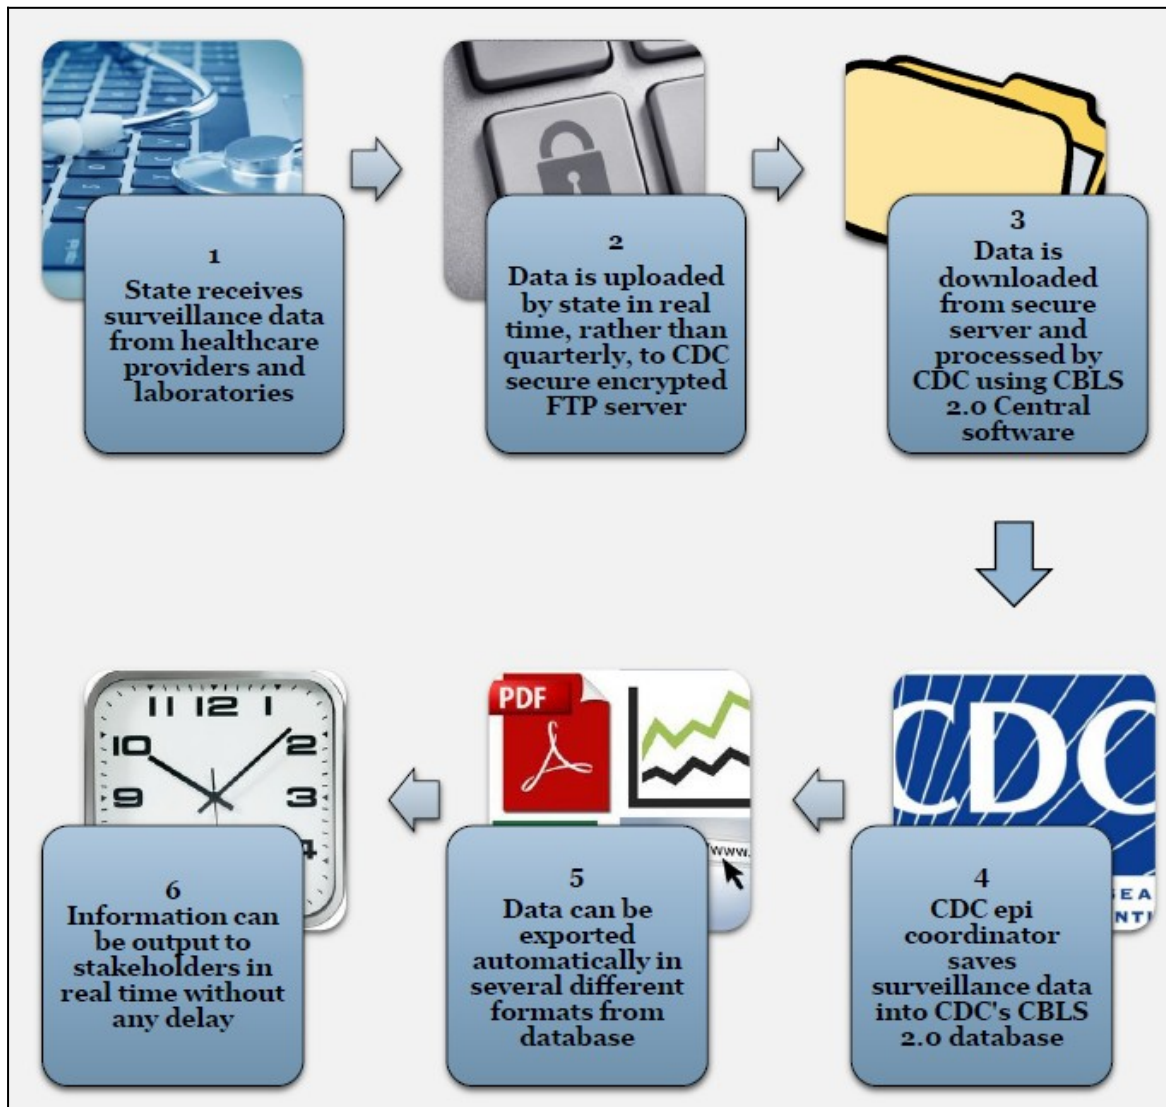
1
State receives surveillance data from healthcare providers and laboratories

2
Data is uploaded by state in real time, rather than quarterly, to CDC secure encrypted FTP server

3
Data is downloaded from secure server and processed by CDC using CBLS 2.0 Central software

CDC

4
CDC epi coordinator saves surveillance data into CDC's CBLS 2.0 database

PDF

www.

5
Data can be exported automatically in several different formats from database

11 12 1
10 2
9 3
4

6
Information can be output to stakeholders in real time without any delay